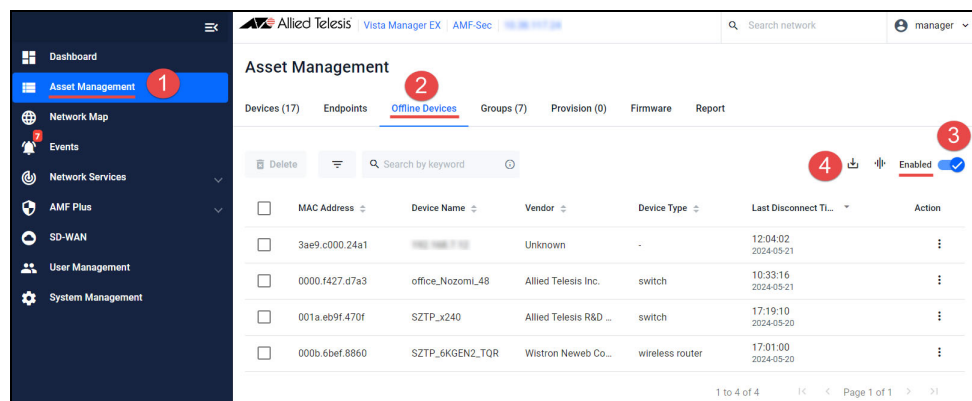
Allied Telesis | Vista Manager EX | AMF-Sec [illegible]

Search network

manager

Dashboard

Asset Management

1

Network Map

7

Events

Network Services

AMF Plus

SD-WAN

User Management

System Management

Asset Management

2

Devices (17) Endpoints Offline Devices Groups (7) Provision (0) Firmware Report

3

Delete

Search by keyword

4

Enabled

| | MAC Address | Device Name | Vendor | Device Type | Last Disconnect Ti... | Action |
|---|---|---|---|---|---|---|
| | 3ae9.c000.24a1 | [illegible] | Unknown | - | 12:04:02 2024-05-21 | ⋮ |
| | 0000.f427.d7a3 | office_Nozomi_48 | Allied Telesis Inc. | switch | 10:33:16 2024-05-21 | ⋮ |
| | 001a.eb9f.470f | SZTP_x240 | Allied Telesis R&D ... | switch | 17:19:10 2024-05-20 | ⋮ |
| | 000b.6bef.8860 | SZTP_6KGEN2_TQR | Wistron Neweb Co... | wireless router | 17:01:00 2024-05-20 | ⋮ |

1 to 4 of 4

Page 1 of 1